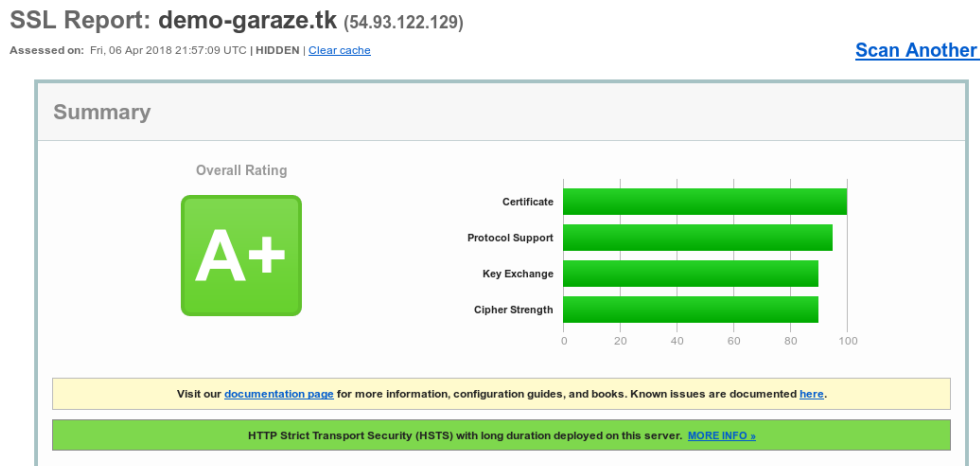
SSL Report: demo-garaze.tk (54.93.122.129)

Assessed on: Fri, 06 Apr 2018 21:57:09 UTC | HIDDEN | Clear cache

Scan Another

Summary

Overall Rating

A+

Certificate

Protocol Support

Key Exchange

Cipher Strength

0 20 40 60 80 100

Visit our documentation page for more information, configuration guides, and books. Known issues are documented here.

HTTP Strict Transport Security (HSTS) with long duration deployed on this server. MORE INFO »